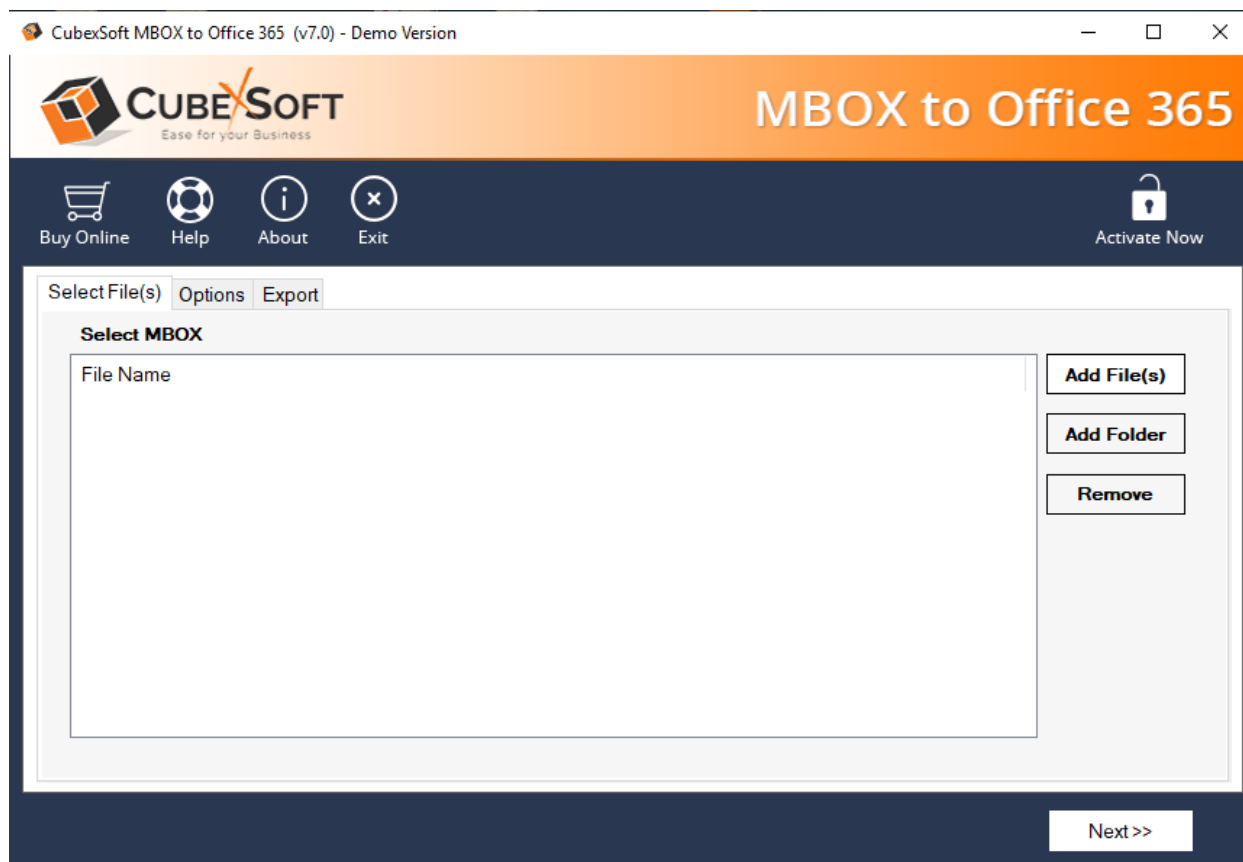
CubexSoft MBOX to Office 365 (v7.0) - Demo Version

CUBEXSOFT
Ease for your Business

MBOX to Office 365

Buy Online Help About Exit

Activate Now

Select File(s) Options Export

Select MBOX

File Name

Add File(s)

Add Folder

Remove

Next >>